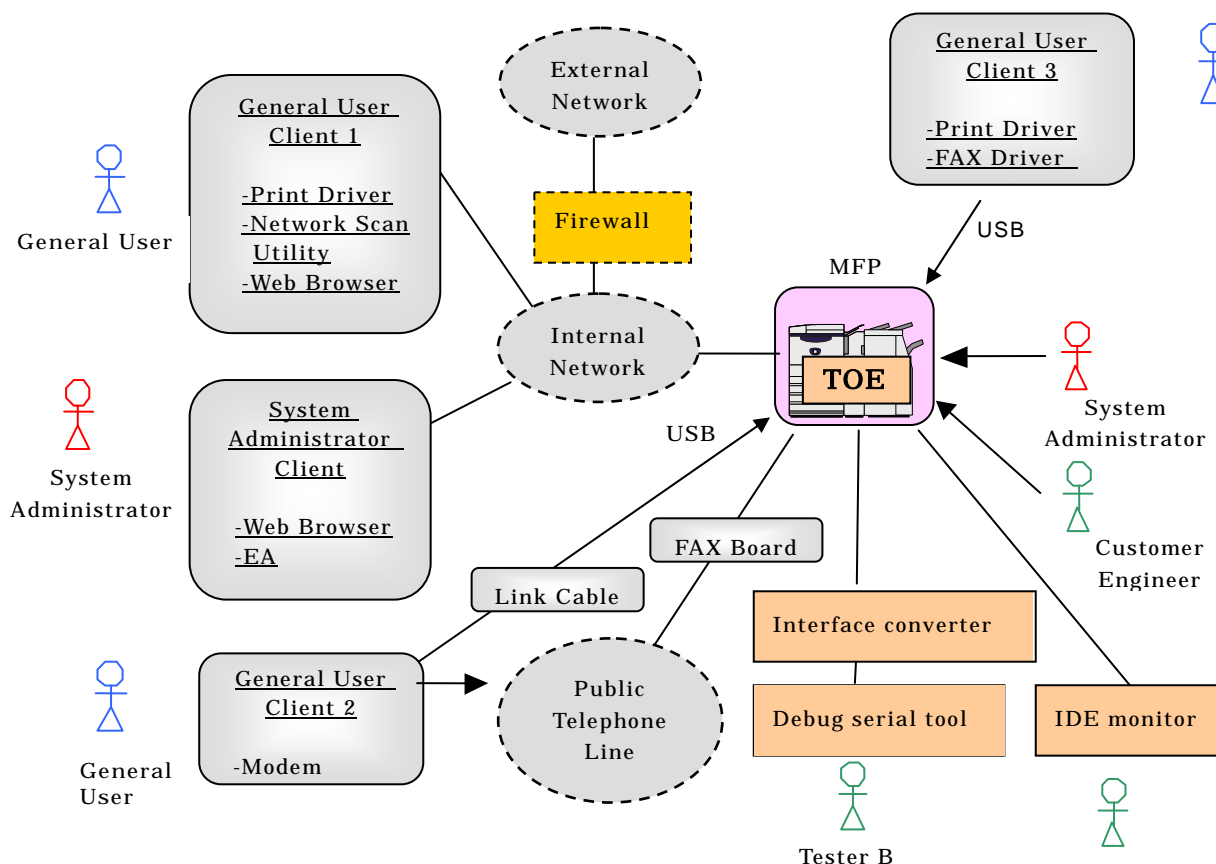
External Network

General User Client 3

-Print Driver
-FAX Driver

General User Client 1

-Print Driver
-Network Scan Utility
-Web Browser

General User

Firewall

USB

MFP

Internal Network

TOE

System Administrator

System Administrator

System Administrator Client

-Web Browser
-EA

USB

FAX Board

Customer Engineer

Link Cable

Interface converter

General User Client 2

-Modem

Public Telephone Line

Debug serial tool

IDE monitor

General User

Tester B